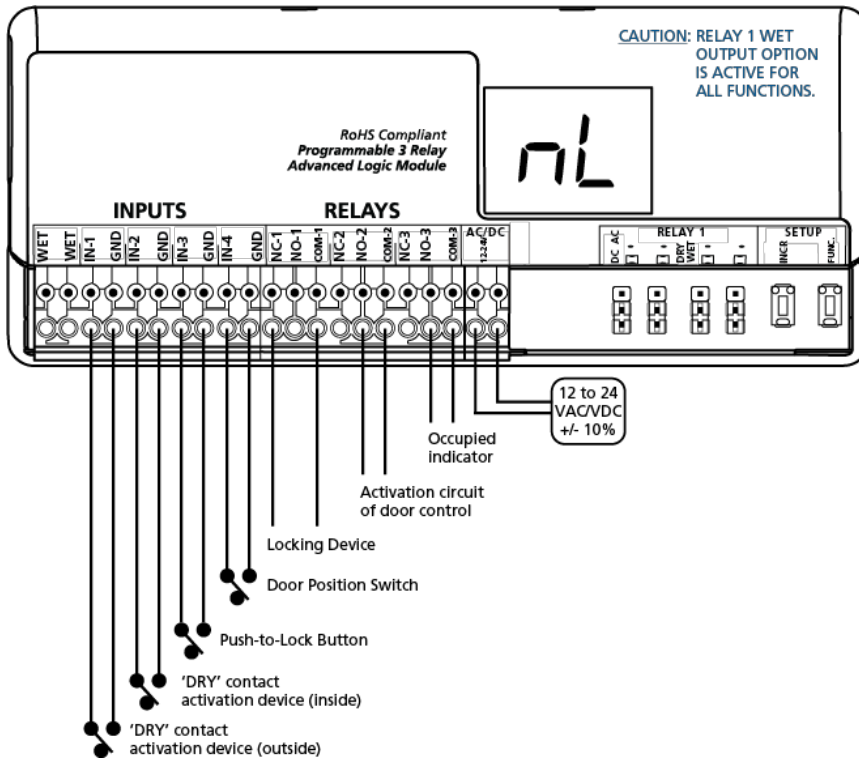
CAUTION: RELAY 1 WET OUTPUT OPTION IS ACTIVE FOR ALL FUNCTIONS.

RoHS Compliant
Programmable 3 Relay
Advanced Logic Module

nL

INPUTS

WET WET IN-1 GND IN-2 GND IN-3 GND IN-4 GND

RELAYS

NC-1 NO-1 COM-1 NC-2 NO-2 COM-2 NC-3 NO-3 COM-3

AC/DC
12-24V

RELAY 1
DC AC DRY WET

SETUP
INCR FUNC.

12 to 24
VAC/VDC
+/- 10%

Occupied indicator

Activation circuit of door control

Locking Device

Door Position Switch

Push-to-Lock Button

'DRY' contact activation device (inside)

'DRY' contact activation device (outside)